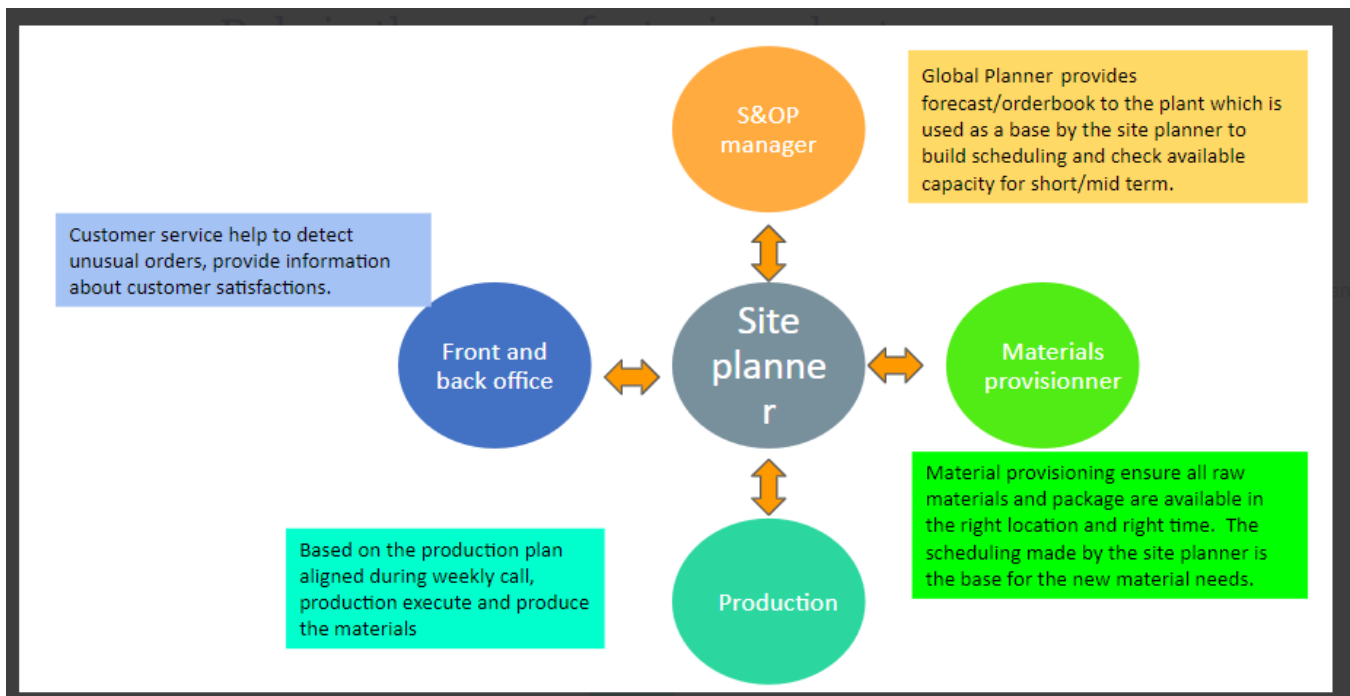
S&OP manager

Global Planner provides forecast/orderbook to the plant which is used as a base by the site planner to build scheduling and check available capacity for short/mid term.

Customer service help to detect unusual orders, provide information about customer satisfactions.

Front and back office

Site planne r

Materials provisionner

Material provisioning ensure all raw materials and package are available in the right location and right time. The scheduling made by the site planner is the base for the new material needs.

Based on the production plan aligned during weekly call, production execute and produce the materials

Production